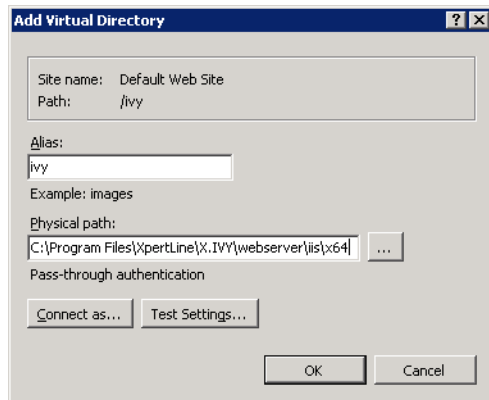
Add Virtual Directory

? X

Site name: Default Web Site
Path: /ivy

Alias:
ivy
Example: images

Physical path:
C:\Program Files\XpertLine\X.IVY\webserver\iis\x64
...
Pass-through authentication

Connect as...
Test Settings...

OK
Cancel